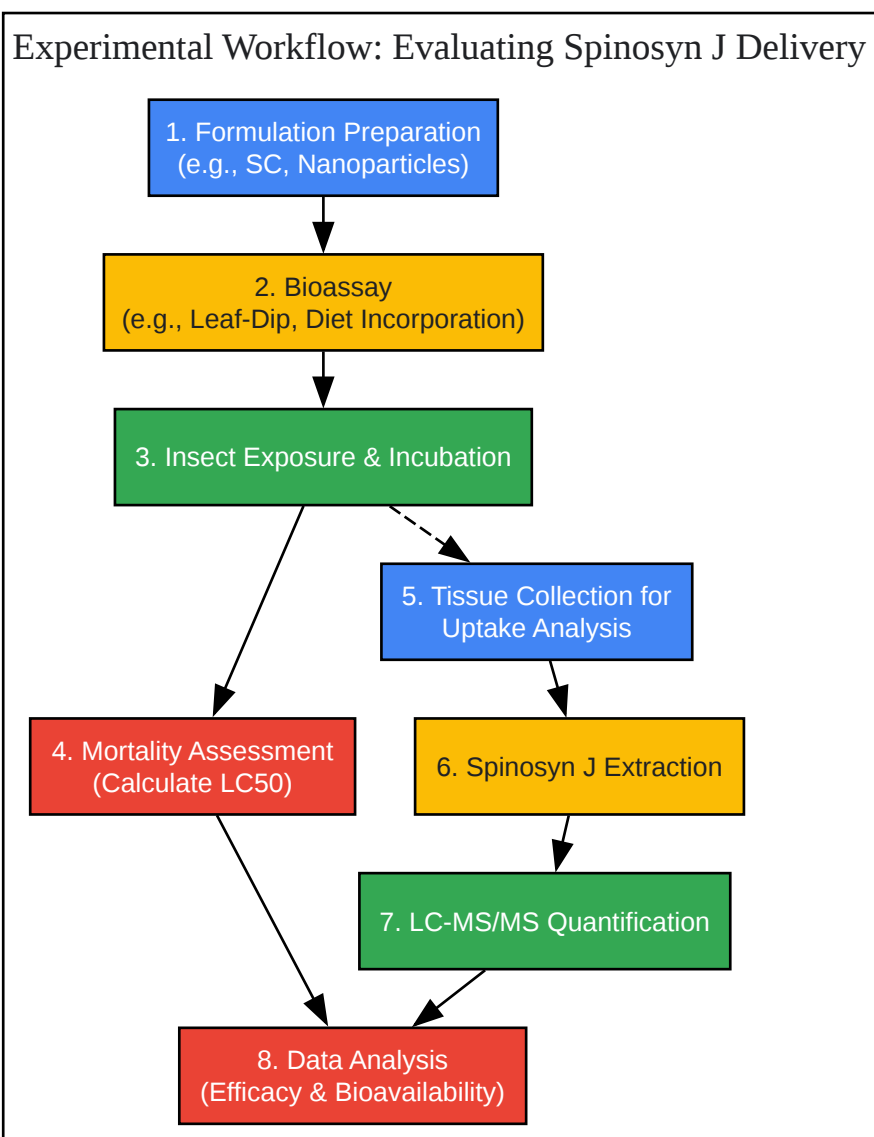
Experimental Workflow: Evaluating Spinosyn J Delivery

1. Formulation Preparation
(e.g., SC, Nanoparticles)

2. Bioassay
(e.g., Leaf-Dip, Diet Incorporation)

3. Insect Exposure & Incubation

5. Tissue Collection for
Uptake Analysis

4. Mortality Assessment
(Calculate LC50)

6. Spinosyn J Extraction

7. LC-MS/MS Quantification

8. Data Analysis
(Efficacy & Bioavailability)